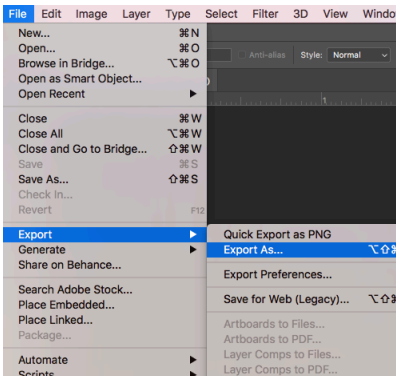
File Edit Image Layer Type Select Filter 3D View Windo

New... ⌘N
Open... ⌘O
Browse in Bridge... ⌥⌘O
Open as Smart Object...
Open Recent ▶

Close ⌘W
Close All ⌥⌘W
Close and Go to Bridge... ⇧⌘W
Save ⌘S
Save As... ⇧⌘S
Check In...
Revert F12

Export ▶
Generate ▶
Share on Behance...

Search Adobe Stock...
Place Embedded...
Place Linked...
Package...

Automate ▶
Scripts

Anti-alias Style: Normal

Quick Export as PNG
Export As... ⌥⇧⌘
Export Preferences...
Save for Web (Legacy)... ⌥⇧⌘
Artboards to Files...
Artboards to PDF...
Layer Comps to Files...
Layer Comps to PDF...